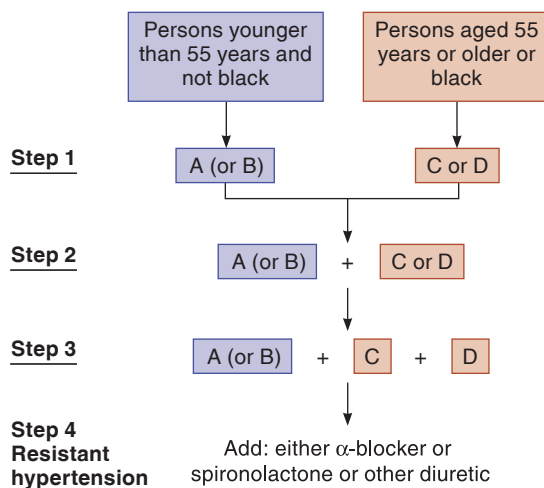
Persons younger than 55 years and not black

Persons aged 55 years or older or black

Step 1

A (or B)

C or D

Step 2

A (or B) + C or D

Step 3

A (or B) + C + D

Step 4 Resistant hypertension

Add: either $\alpha$-blocker or spironolactone or other diuretic